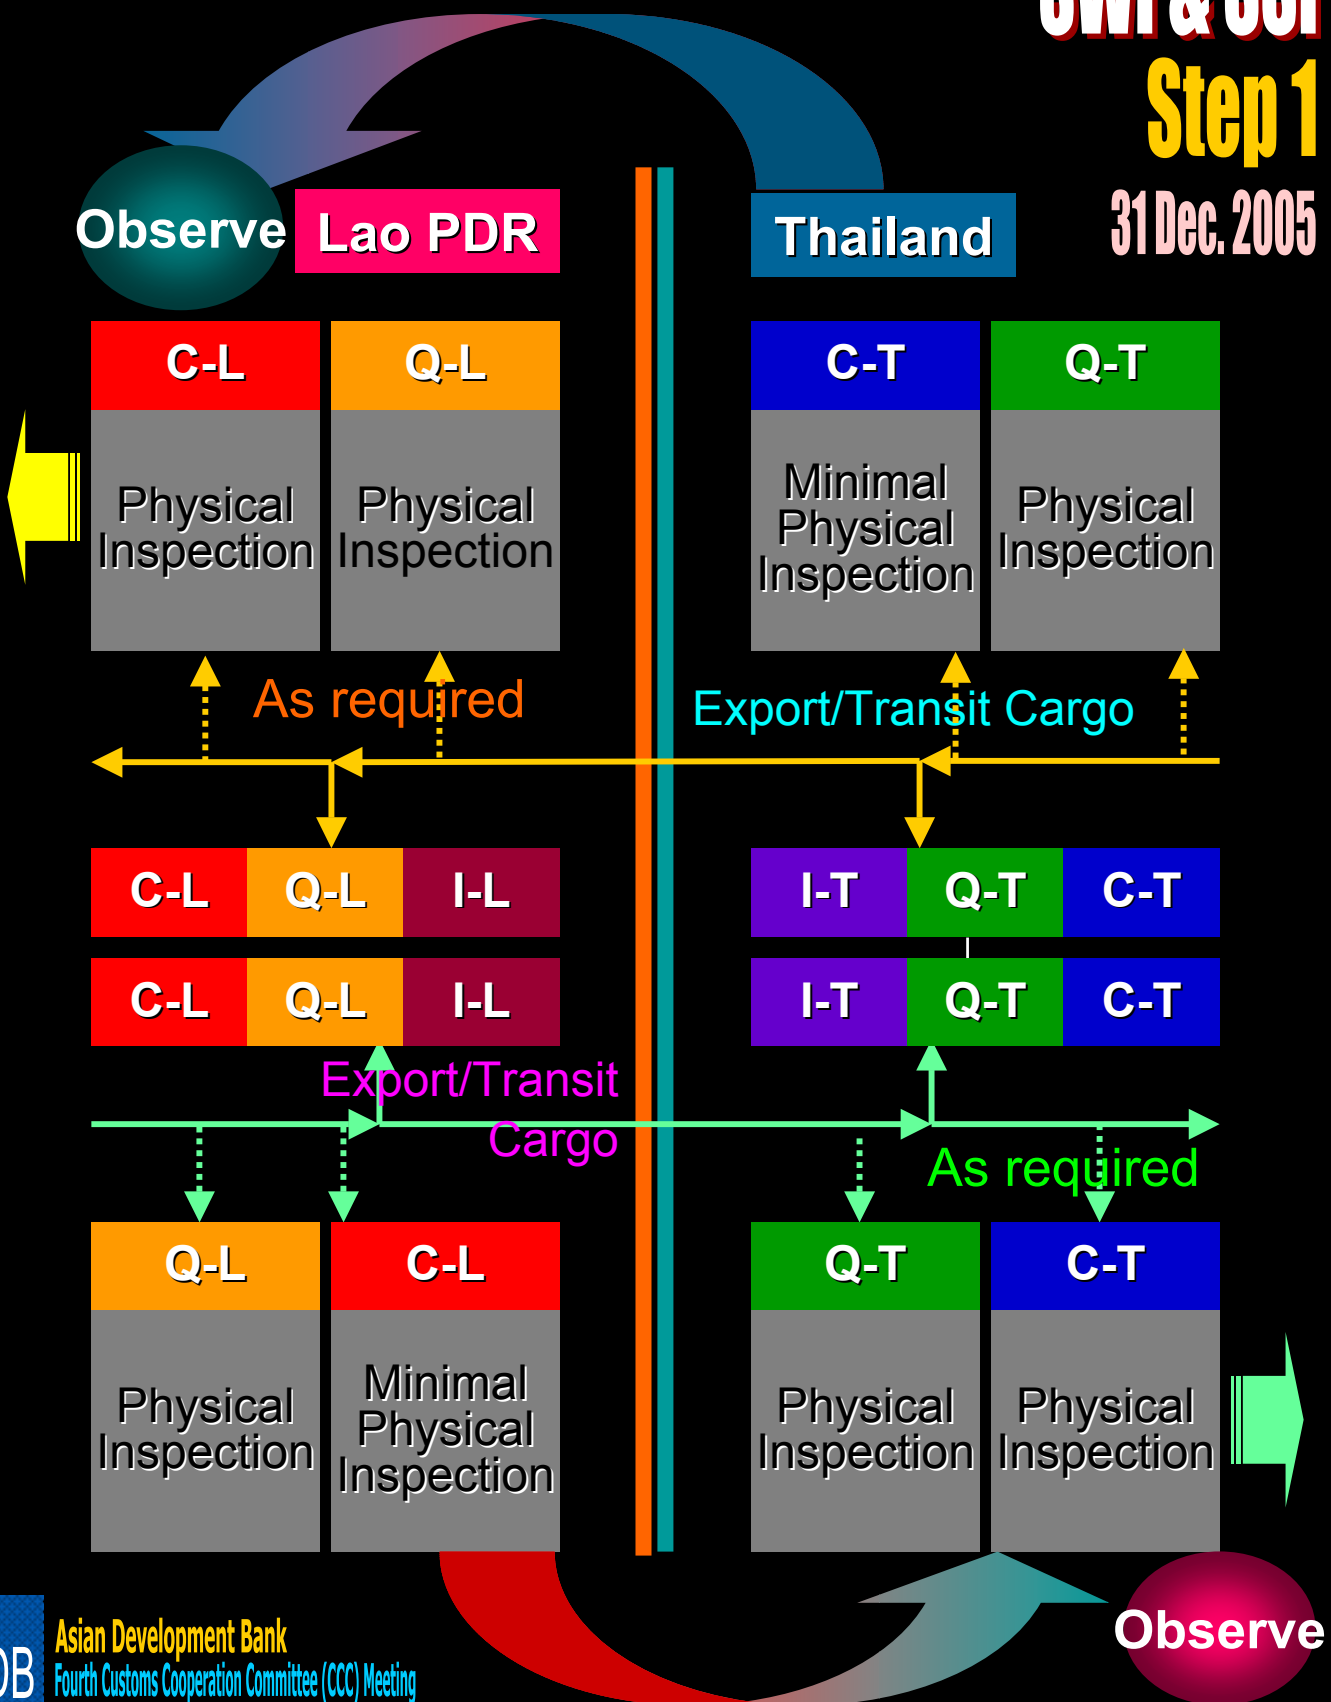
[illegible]
Step 1
31 Dec. 2005

Observe

Lao PDR

Thailand

C-L
Physical Inspection

Q-L
Physical Inspection

C-T
Minimal Physical Inspection

Q-T
Physical Inspection

As required

Export/Transit Cargo

| C-L | Q-L | I-L |
|---|---|---|
| C-L | Q-L | I-L |

| I-T | Q-T | C-T |
|---|---|---|
| I-T | Q-T | C-T |

Export/Transit Cargo

As required

Q-L
Physical Inspection

C-L
Minimal Physical Inspection

Q-T
Physical Inspection

C-T
Physical Inspection

Observe

DB
Asian Development Bank
Fourth Customs Cooperation Committee (CCC) Meeting